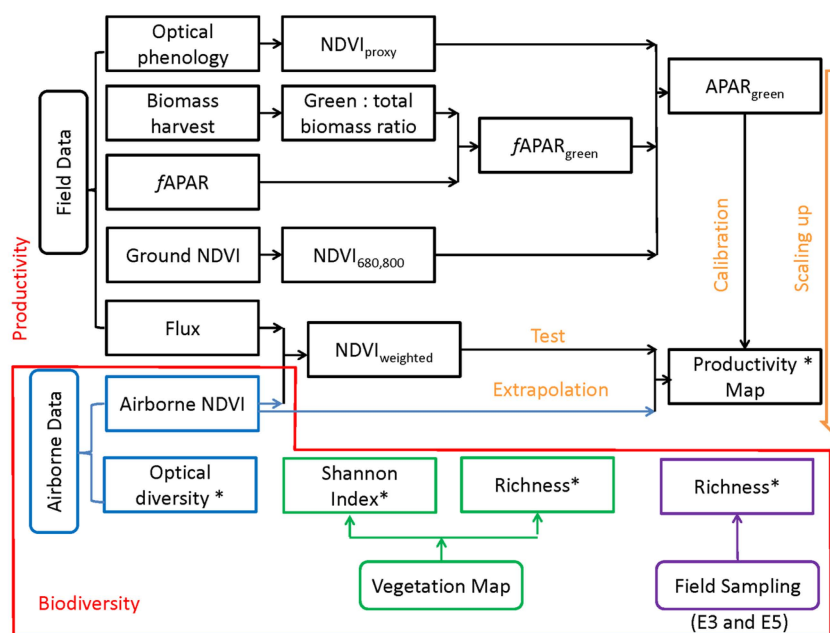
Field Data

Optical phenology

NDVI$_{proxy}$

Biomass harvest

Green : total biomass ratio

$f$APAR

$f$APAR$_{green}$

APAR$_{green}$

Ground NDVI

NDVI$_{680,800}$

Flux

NDVI$_{weighted}$

Test

Calibration

Scaling up

Productivity

Productivity * Map

Airborne Data

Airborne NDVI

Extrapolation

Optical diversity *

Shannon Index*

Richness*

Richness*

Vegetation Map

Field Sampling (E3 and E5)

Biodiversity